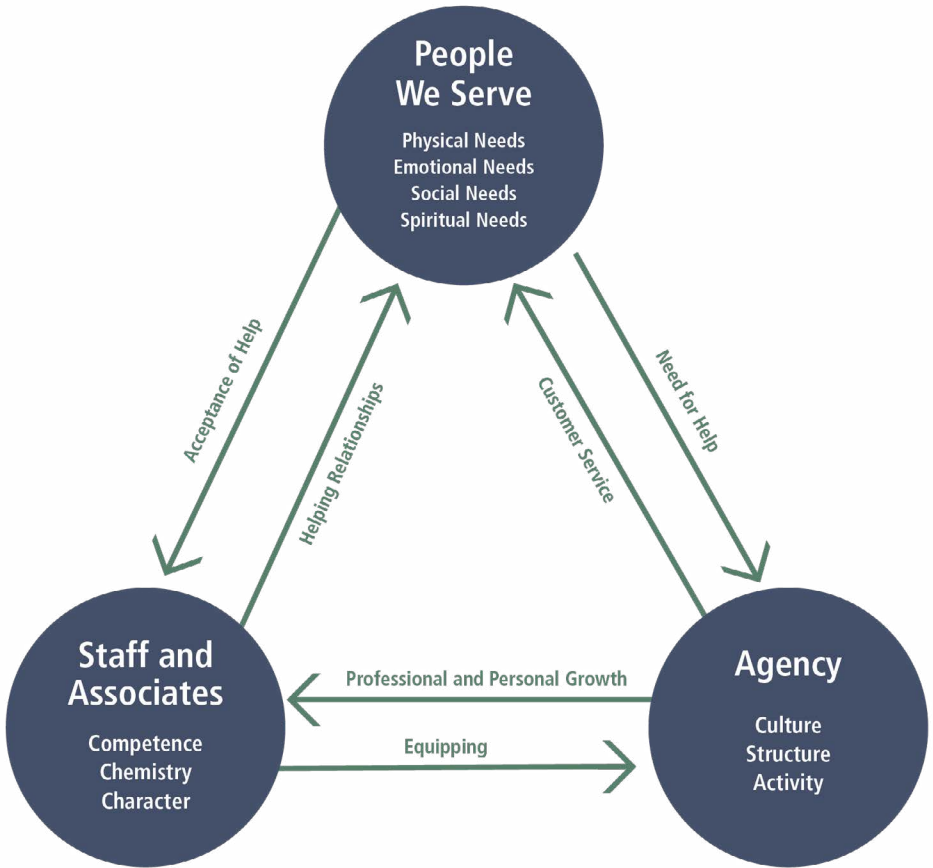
People We Serve

Physical Needs
Emotional Needs
Social Needs
Spiritual Needs

Acceptance of Help

Helping Relationships

Customer Service

Need for Help

Staff and Associates

Competence
Chemistry
Character

Professional and Personal Growth

Equipping

Agency

Culture
Structure
Activity